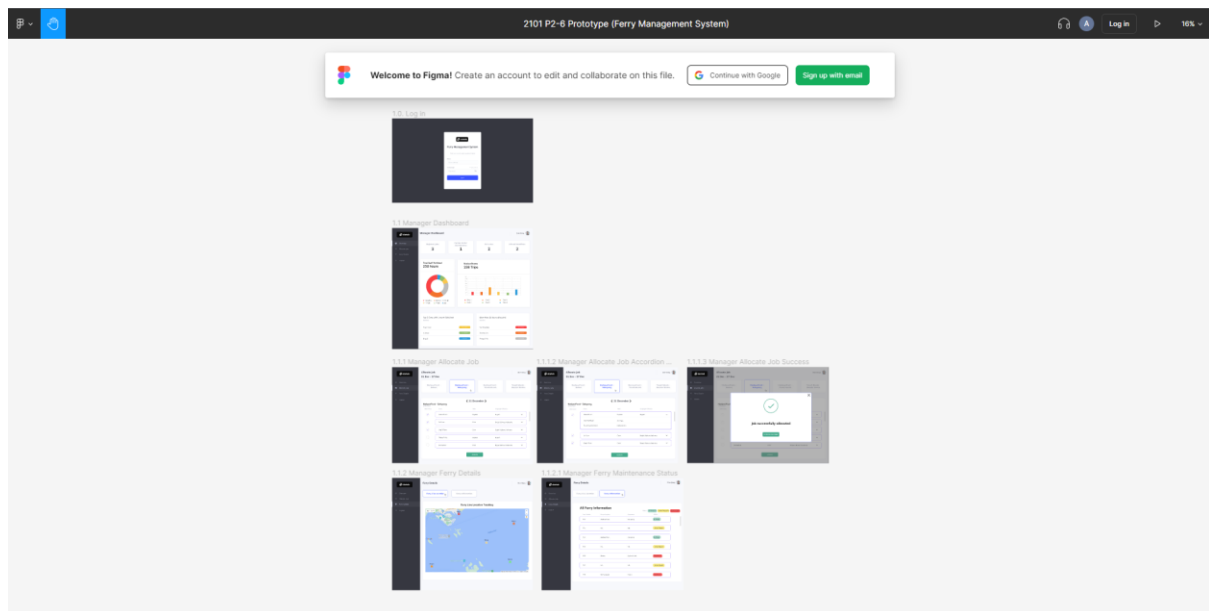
2101 P2-6 Prototype (Ferry Management System)

Log in

16%

Welcome to Figma! Create an account to edit and collaborate on this file.

Continue with Google

Sign up with email

1.0. Log In

1.1 Manager Dashboard

1.1.1 Manager Allocate Job

1.1.1.2 Manager Allocate Job Accordion ...

1.1.1.3 Manager Allocate Job Success

Job successfully allocated

1.1.2 Manager Ferry Details

1.1.2.1 Manager Ferry Maintenance Status

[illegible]